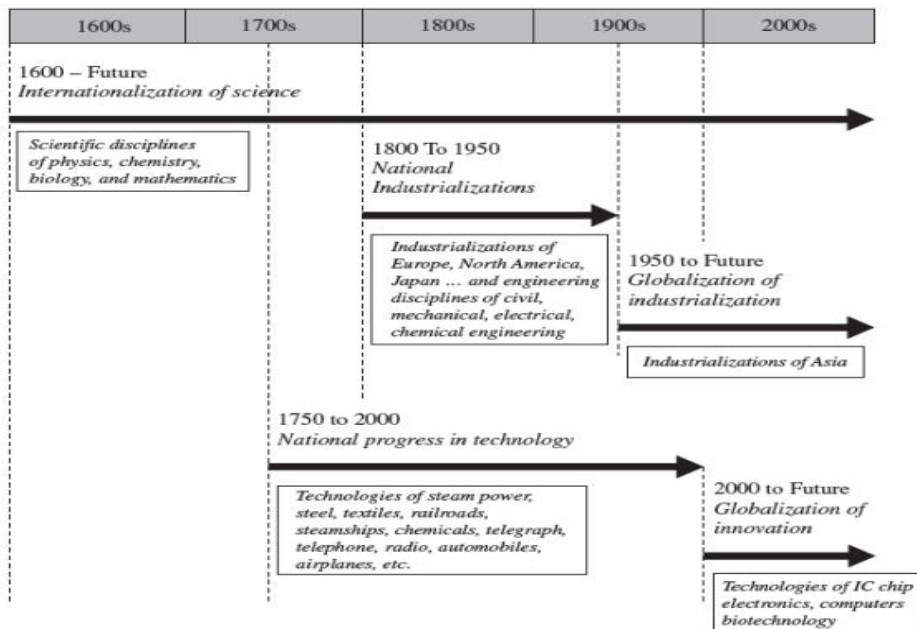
| 1600s | 1700s | 1800s | 1900s | 2000s |
|---|---|---|---|---|

1600 – Future
*Internationalization of science*

*Scientific disciplines of physics, chemistry, biology, and mathematics*

1800 To 1950
*National Industrializations*

*Industrializations of Europe, North America, Japan ... and engineering disciplines of civil, mechanical, electrical, chemical engineering*

1950 to Future
*Globalization of industrialization*

*Industrializations of Asia*

1750 to 2000
*National progress in technology*

*Technologies of steam power, steel, textiles, railroads, steamships, chemicals, telegraph, telephone, radio, automobiles, airplanes, etc.*

2000 to Future
*Globalization of innovation*

*Technologies of IC chip electronics, computers biotechnology*